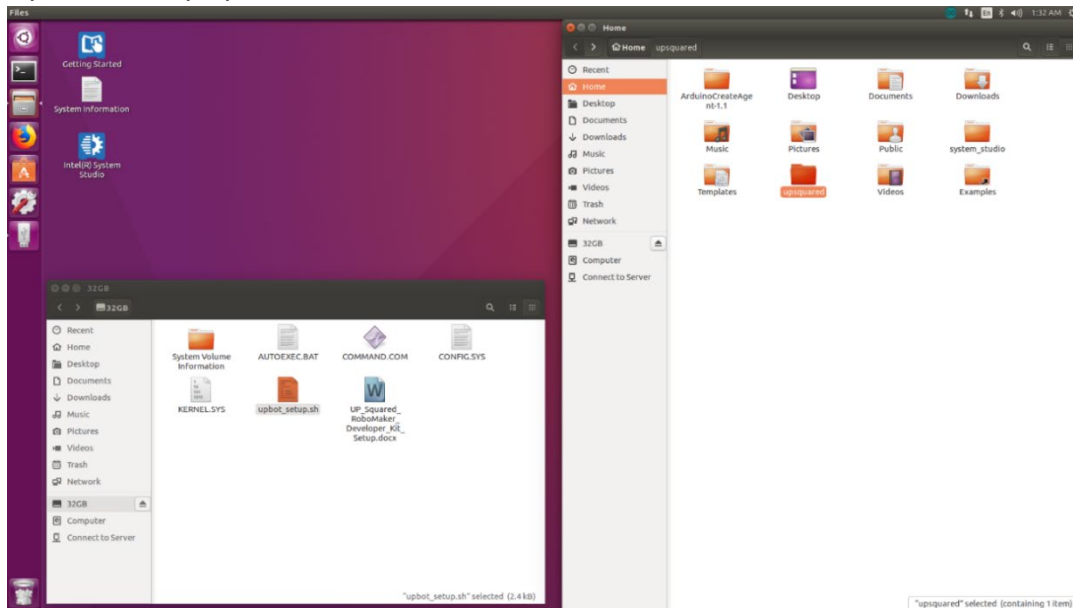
Files

En 1:32 AM

Getting Started

System Information

Intel(R) System Studio

Home

Home upsquared

Recent
Home
Desktop
Documents
Downloads
Music
Pictures
Videos
Trash
Network
32GB
Computer
Connect to Server

ArduinoCreateAgent-1.1
Desktop
Documents
Downloads
Music
Pictures
Public
system_studio
Templates
upsquared
Videos
Examples

"upsquared" selected (containing 1 item)

32GB

32GB

Recent
Home
Desktop
Documents
Downloads
Music
Pictures
Videos
Trash
Network
32GB
Computer
Connect to Server

System Volume Information
AUTOEXEC.BAT
COMMAND.COM
CONFIG.SYS
KERNEL.SYS
upbot_setup.sh
UP_Squared_RoboMaker_Developer_Kit_Setup.docx

"upbot_setup.sh" selected (2.4 kB)